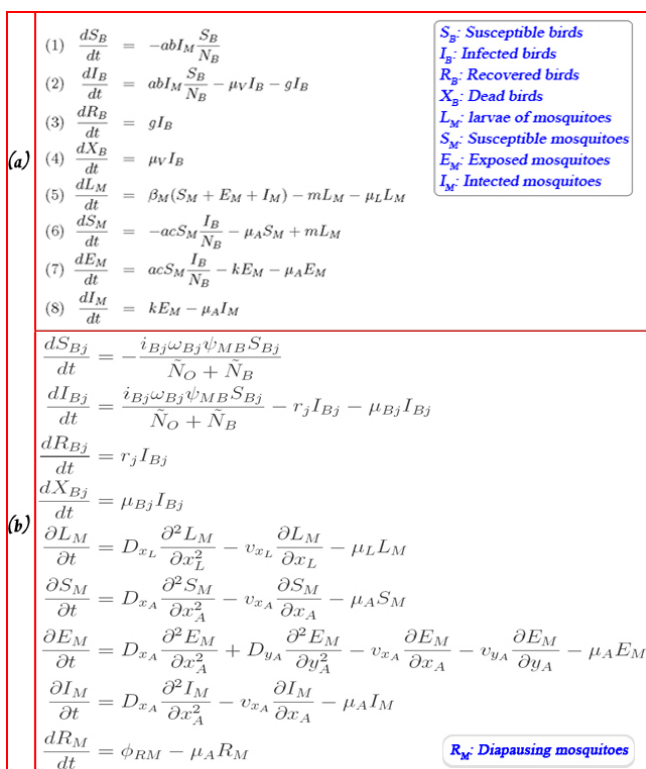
(a)

(1) $\frac{dS_B}{dt} = -abI_M\frac{S_B}{N_B}$
(2) $\frac{dI_B}{dt} = abI_M\frac{S_B}{N_B} - \mu_V I_B - gI_B$
(3) $\frac{dR_B}{dt} = gI_B$
(4) $\frac{dX_B}{dt} = \mu_V I_B$
(5) $\frac{dL_M}{dt} = \beta_M(S_M + E_M + I_M) - mL_M - \mu_L L_M$
(6) $\frac{dS_M}{dt} = -acS_M\frac{I_B}{N_B} - \mu_A S_M + mL_M$
(7) $\frac{dE_M}{dt} = acS_M\frac{I_B}{N_B} - kE_M - \mu_A E_M$
(8) $\frac{dI_M}{dt} = kE_M - \mu_A I_M$

$S_B$: Susceptible birds
$I_B$: Infected birds
$R_B$: Recovered birds
$X_B$: Dead birds
$L_M$: larvae of mosquitoes
$S_M$: Susceptible mosquitoes
$E_M$: Exposed mosquitoes
$I_M$: Intected mosquitoes

(b)

$\frac{dS_{Bj}}{dt} = -\frac{i_{Bj}\omega_{Bj}\psi_{MB}S_{Bj}}{\tilde{N}_O + \tilde{N}_B}$
$\frac{dI_{Bj}}{dt} = \frac{i_{Bj}\omega_{Bj}\psi_{MB}S_{Bj}}{\tilde{N}_O + \tilde{N}_B} - r_j I_{Bj} - \mu_{Bj}I_{Bj}$
$\frac{dR_{Bj}}{dt} = r_j I_{Bj}$
$\frac{dX_{Bj}}{dt} = \mu_{Bj}I_{Bj}$
$\frac{\partial L_M}{\partial t} = D_{x_L}\frac{\partial^2 L_M}{\partial x_L^2} - v_{x_L}\frac{\partial L_M}{\partial x_L} - \mu_L L_M$
$\frac{\partial S_M}{\partial t} = D_{x_A}\frac{\partial^2 S_M}{\partial x_A^2} - v_{x_A}\frac{\partial S_M}{\partial x_A} - \mu_A S_M$
$\frac{\partial E_M}{\partial t} = D_{x_A}\frac{\partial^2 E_M}{\partial x_A^2} + D_{y_A}\frac{\partial^2 E_M}{\partial y_A^2} - v_{x_A}\frac{\partial E_M}{\partial x_A} - v_{y_A}\frac{\partial E_M}{\partial y_A} - \mu_A E_M$
$\frac{\partial I_M}{\partial t} = D_{x_A}\frac{\partial^2 I_M}{\partial x_A^2} - v_{x_A}\frac{\partial I_M}{\partial x_A} - \mu_A I_M$
$\frac{dR_M}{dt} = \phi_{RM} - \mu_A R_M$

$R_M$: Diapausing mosquitoes